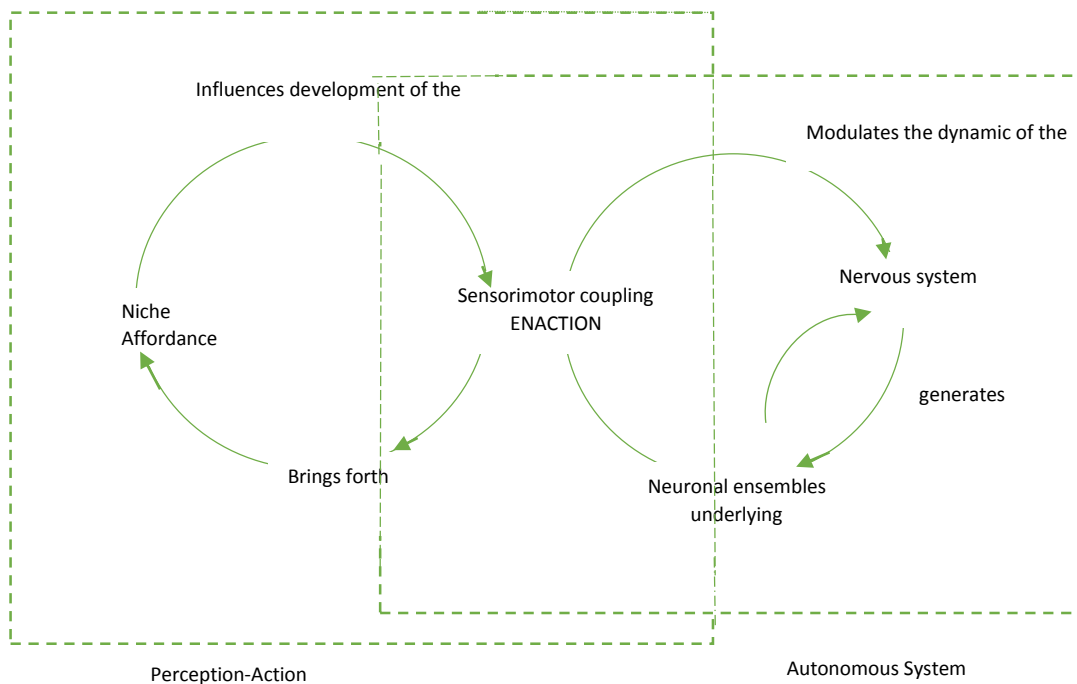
Influences development of the

Modulates the dynamic of the

Nervous system

Niche
Affordance

Sensorimotor coupling
ENACTION

generates

Brings forth

Neuronal ensembles
underlying

Perception-Action

Autonomous System